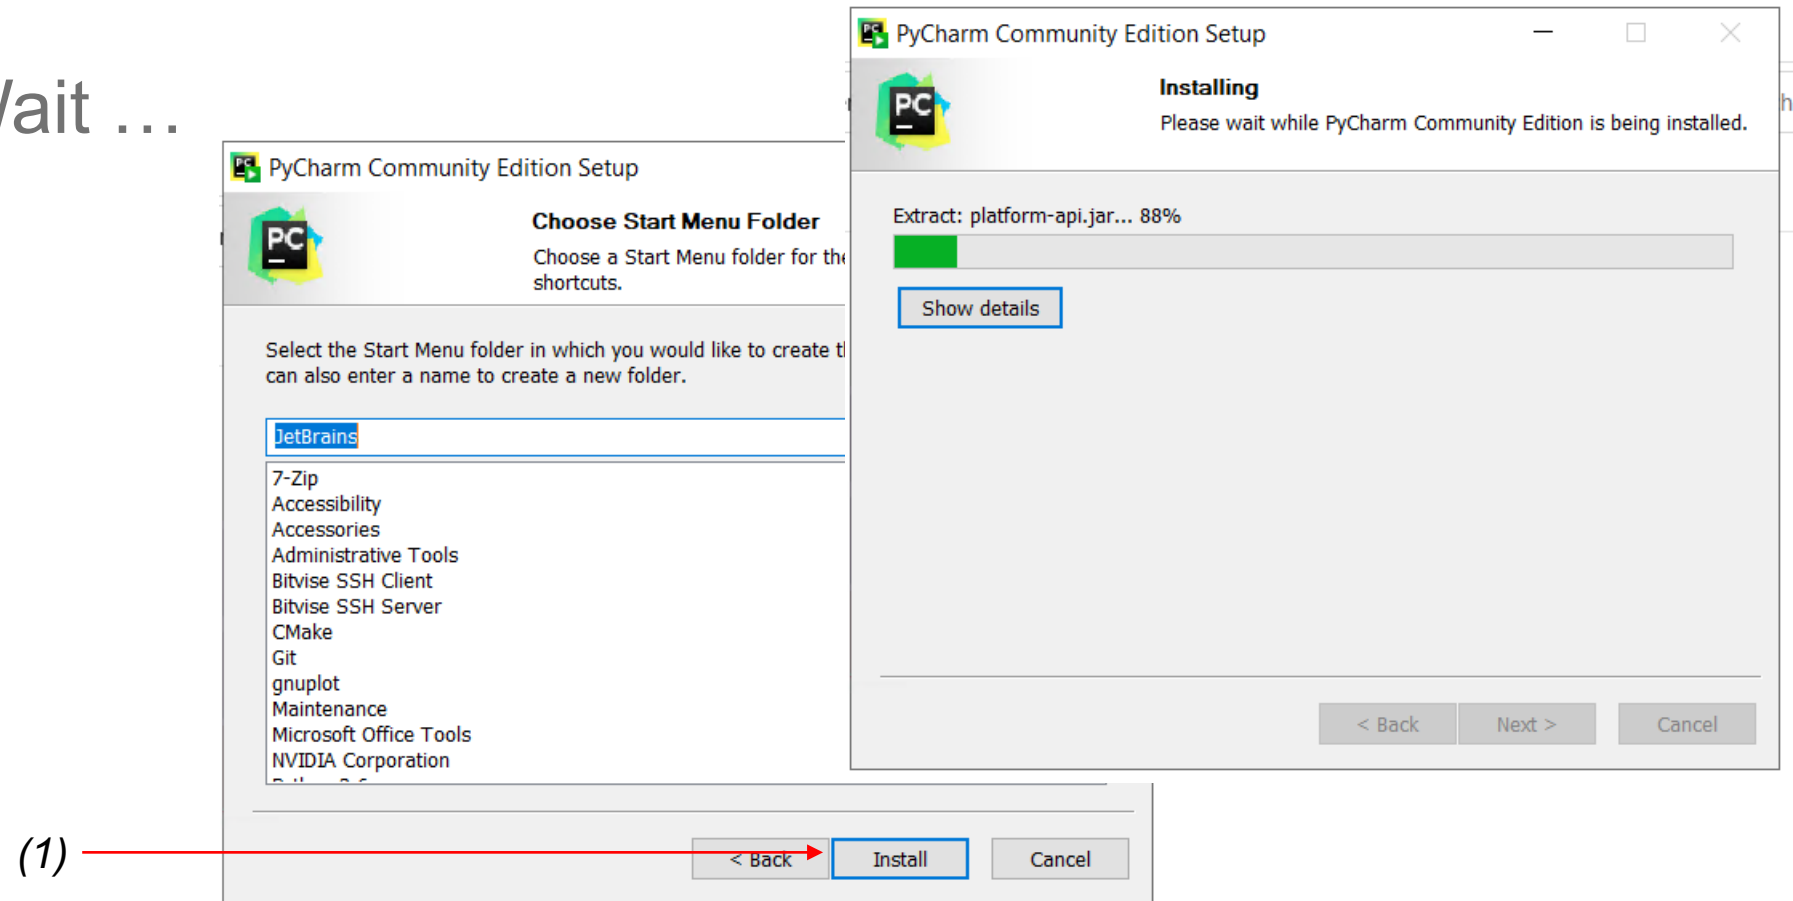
/ait ...

PyCharm Community Edition Setup

PC

Choose Start Menu Folder

Choose a Start Menu folder for the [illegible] shortcuts.

Select the Start Menu folder in which you would like to create t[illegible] can also enter a name to create a new folder.

JetBrains

7-Zip
Accessibility
Accessories
Administrative Tools
Bitvise SSH Client
Bitvise SSH Server
CMake
Git
gnuplot
Maintenance
Microsoft Office Tools
NVIDIA Corporation
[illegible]

(1)

< Back
Install
Cancel

PyCharm Community Edition Setup

PC

Installing

Please wait while PyCharm Community Edition is being installed.

Extract: platform-api.jar... 88%

Show details

< Back
Next >
Cancel